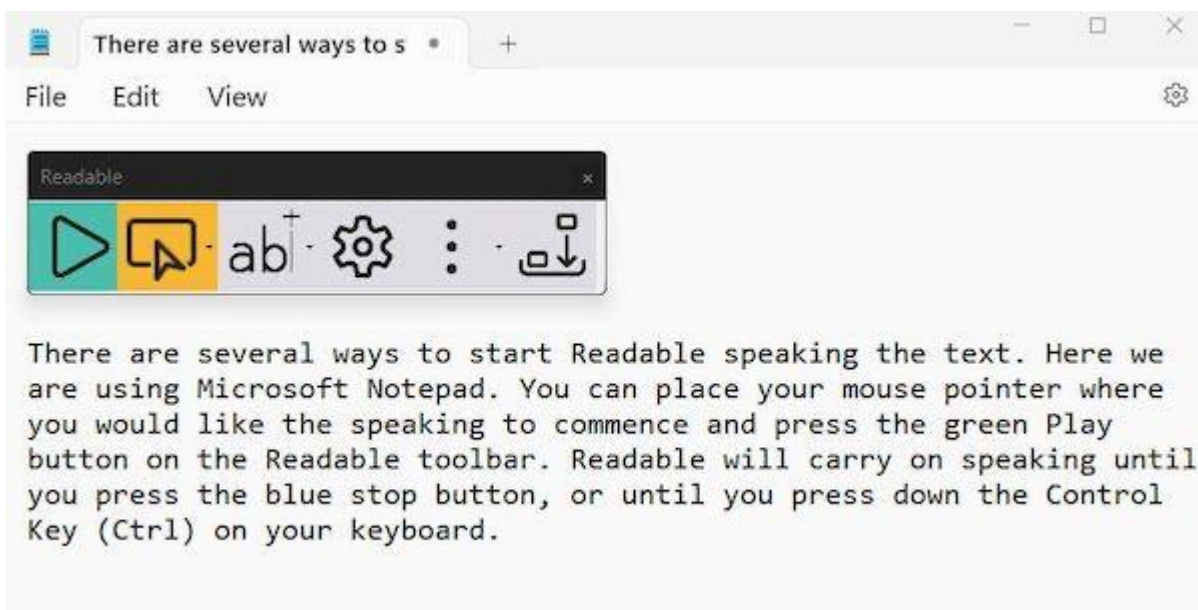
There are several ways to s •
+

File Edit View

Readable
×

ab

There are several ways to start Readable speaking the text. Here we are using Microsoft Notepad. You can place your mouse pointer where you would like the speaking to commence and press the green Play button on the Readable toolbar. Readable will carry on speaking until you press the blue stop button, or until you press down the Control Key (Ctrl) on your keyboard.